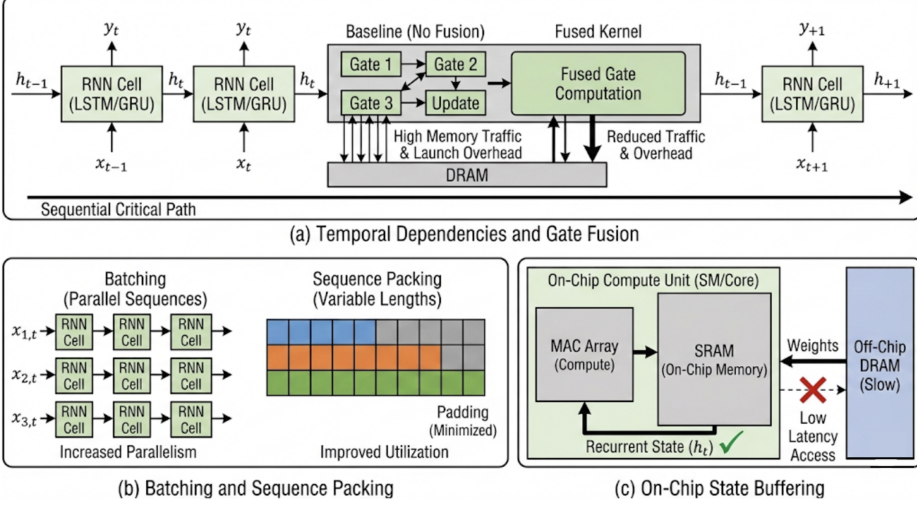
$y_t$

$y_t$

Baseline (No Fusion)

Fused Kernel

$y_{+1}$

$h_{t-1}$

RNN Cell (LSTM/GRU)

$h_t$

RNN Cell (LSTM/GRU)

$h_t$

Gate 1

Gate 2

Gate 3

Update

Fused Gate Computation

$h_{t-1}$

RNN Cell (LSTM/GRU)

$h_{+1}$

$x_{t-1}$

$x_t$

High Memory Traffic & Launch Overhead

Reduced Traffic & Overhead

$x_{t+1}$

DRAM

Sequential Critical Path

(a) Temporal Dependencies and Gate Fusion

Batching (Parallel Sequences)

$x_{1,t}$ RNN Cell RNN Cell RNN Cell

$x_{2,t}$ RNN Cell RNN Cell RNN Cell

$x_{3,t}$ RNN Cell RNN Cell RNN Cell

Increased Parallelism

Sequence Packing (Variable Lengths)

Padding (Minimized)

Improved Utilization

On-Chip Compute Unit (SM/Core)

MAC Array (Compute)

SRAM (On-Chip Memory)

Weights

Off-Chip DRAM (Slow)

Low Latency Access

Recurrent State ($h_t$) ✓

(b) Batching and Sequence Packing

(c) On-Chip State Buffering